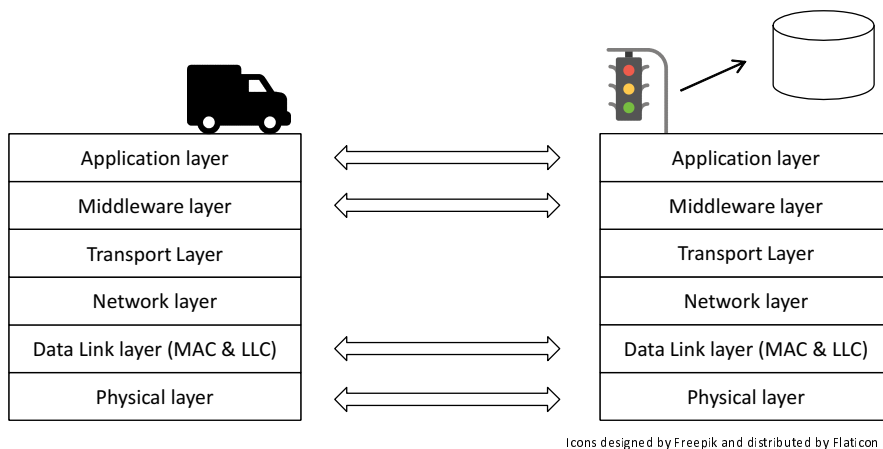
Application layer
Middleware layer
Transport Layer
Network layer
Data Link layer (MAC & LLC)
Physical layer

Application layer
Middleware layer
Transport Layer
Network layer
Data Link layer (MAC & LLC)
Physical layer

Icons designed by Freepik and distributed by Flaticon